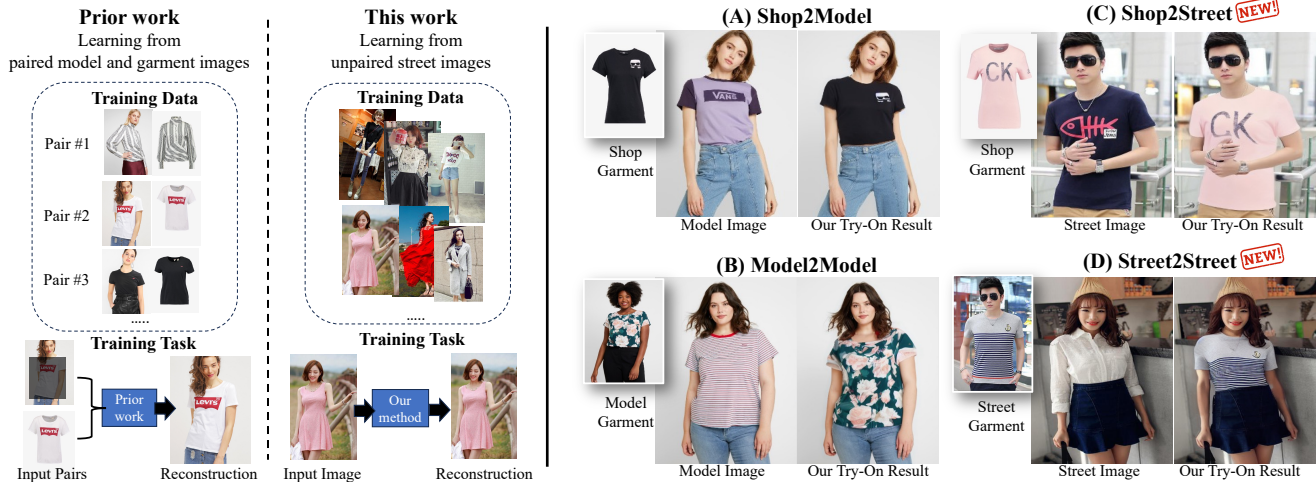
Prior work
Learning from paired model and garment images

Training Data
Pair #1
Pair #2
Pair #3
.....

Training Task
Prior work
Input Pairs
Reconstruction

This work
Learning from unpaired street images

Training Data
.....

Training Task
Our method
Input Image
Reconstruction

(A) Shop2Model
Shop Garment
Model Image
Our Try-On Result

(C) Shop2Street NEW!
Shop Garment
Street Image
Our Try-On Result

(B) Model2Model
Model Garment
Model Image
Our Try-On Result

(D) Street2Street NEW!
Street Garment
Street Image
Our Try-On Result